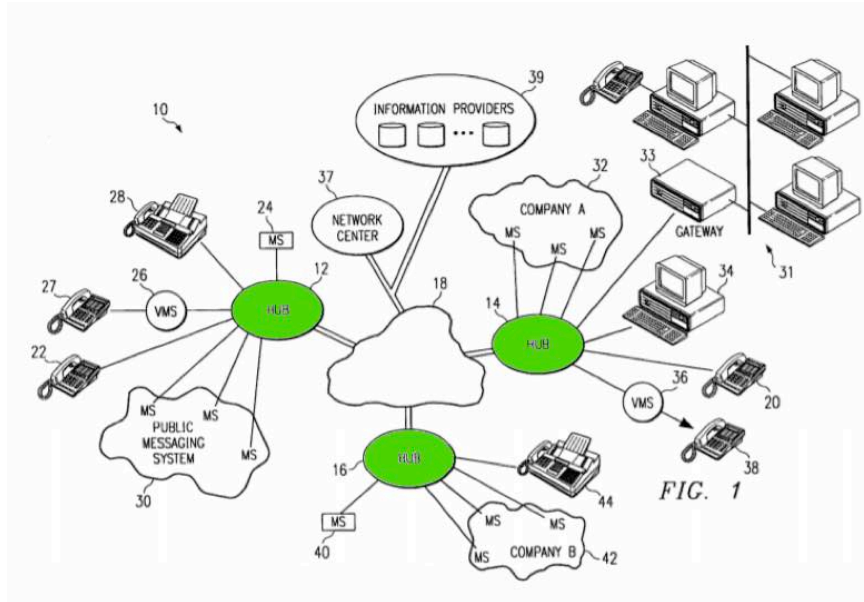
10

39

INFORMATION PROVIDERS

37

NETWORK CENTER

32

COMPANY A

MS MS MS

33

GATEWAY

31

28

24

MS

12

HUB

26

VMS

27

22

18

14

HUB

34

36

VMS

20

38

MS MS MS

PUBLIC MESSAGING SYSTEM

30

16

HUB

44

MS

40

MS MS MS

COMPANY B

42

FIG. 1